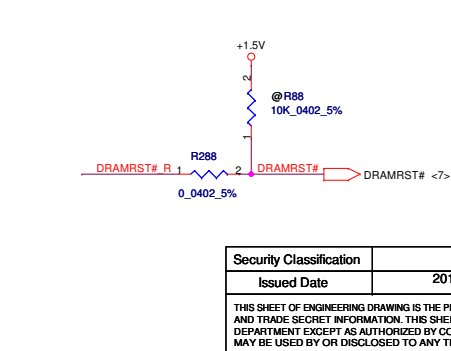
+1.5V

2

@R88
10K_0402_5%

1

DRAMRST#_R

R288

1

2

DRAMRST#

DRAMRST# <7>

0_0402_5%

| Security Classification | |
|---|---|
| Issued Date | 201 |

THIS SHEET OF ENGINEERING DRAWING IS THE P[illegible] AND TRADE SECRET INFORMATION. THIS SHE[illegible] DEPARTMENT EXCEPT AS AUTHORIZED BY CO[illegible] MAY BE USED BY OR DISCLOSED TO ANY TH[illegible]